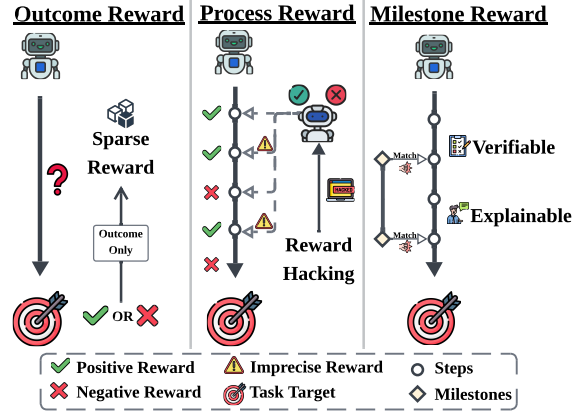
Outcome Reward

Process Reward

Milestone Reward

Sparse Reward

Outcome Only

OR

HACKED

Reward Hacking

Match

Match

Verifiable

Explainable

Positive Reward

Imprecise Reward

Steps

Negative Reward

Task Target

Milestones